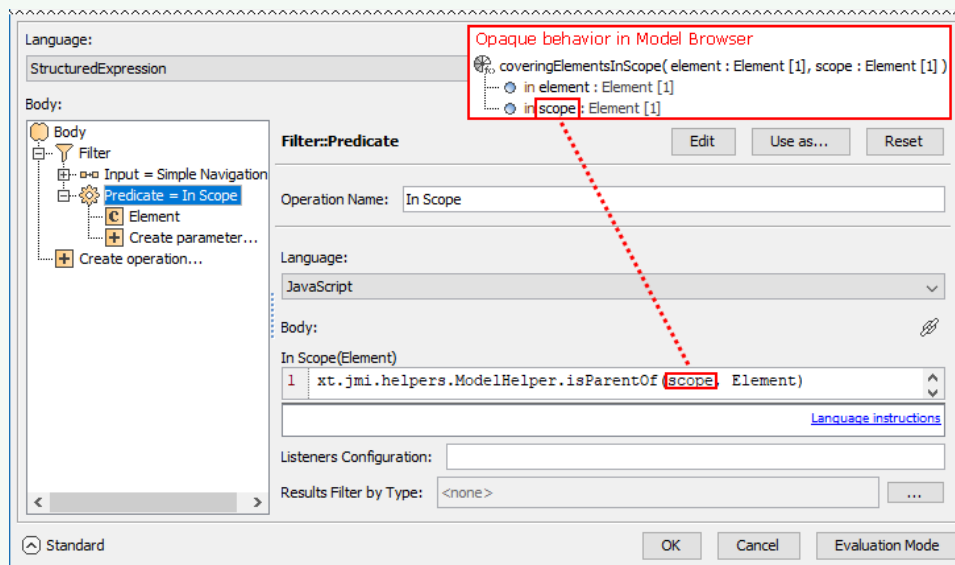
Language:

StructuredExpression

Body:

Body
Filter
Input = Simple Navigation
Predicate = In Scope
Element
Create parameter...
Create operation...

Opaque behavior in Model Browser
coveringElementsInScope( element : Element [1], scope : Element [1] )
in element : Element [1]
in scope : Element [1]

Filter::Predicate

Edit

Use as...

Reset

Operation Name: In Scope

Language:

JavaScript

Body:

In Scope(Element)

1 xt.jmi.helpers.ModelHelper.isParentOf(scope, Element)

Language instructions

Listeners Configuration:

Results Filter by Type: <none>

...

Standard

OK

Cancel

Evaluation Mode